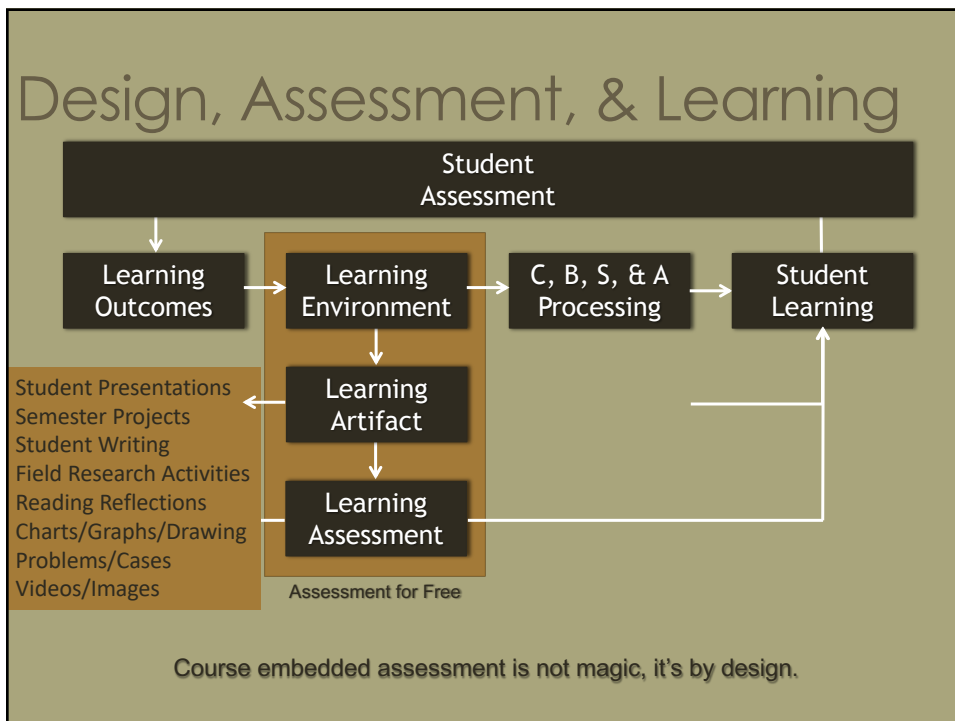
Design, Assessment, & Learning

Student Assessment

Learning Outcomes

Learning Environment

C, B, S, & A Processing

Student Learning

Learning Artifact

Learning Assessment

Student Presentations
Semester Projects
Student Writing
Field Research Activities
Reading Reflections
Charts/Graphs/Drawing
Problems/Cases
Videos/Images

Assessment for Free

Course embedded assessment is not magic, it's by design.